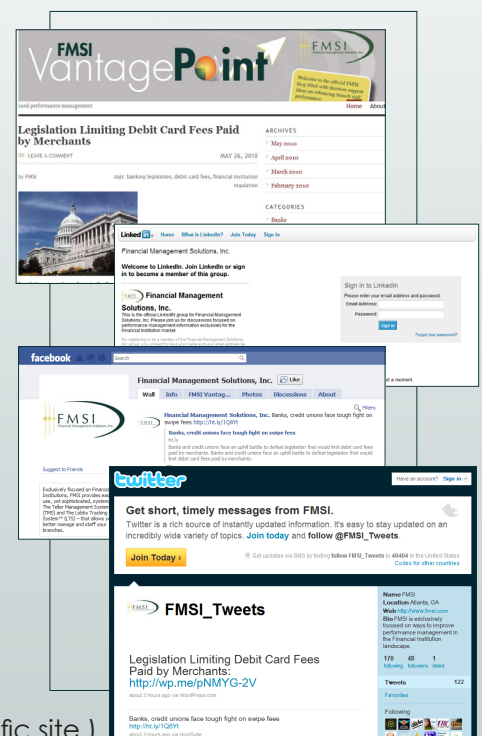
FMSI VantagePoint

FMSI

Welcome to the official FMSI blog filled with decision support ideas on enhancing branch staff performance.

bank performance management

Home About

Legislation Limiting Debit Card Fees Paid by Merchants

LEAVE A COMMENT

MAY 26, 2010

by FMSI

topic: banking legislation, debit card fees, financial institution regulation

ARCHIVES

May 2010

April 2010

March 2010

February 2010

CATEGORIES

Banks

Linked in Home What is LinkedIn? Join Today Sign In

Financial Management Solutions, Inc.

Welcome to LinkedIn. Join LinkedIn or sign in to become a member of this group.

Financial Management Solutions, Inc.

This is the official LinkedIn group for Financial Management Solutions, Inc. Please join us for discussions focused on performance management information exclusively for the financial institution market.

Sign in to LinkedIn

Please enter your email address and password.

Email Address:

Password:

Sign In

Forgot your password?

facebook

Search

Financial Management Solutions, Inc. Like

Wall Info FMSI Vantag... Photos Discussions About

FMSI

Financial Management Solutions, Inc.

Filters

Financial Management Solutions, Inc. Banks, credit unions face tough fight on swipe fees http://ht.ly/1Q8Yt

Banks, credit unions face tough fight on swipe fees

ht.ly

Banks and credit unions face an uphill battle to defeat legislation that would limit debit card fees paid by merchants. Banks and credit unions face an uphill battle to defeat legislation that would limit debit card fees paid by merchants.

Suggest to Friends

Exclusively focused on Financial Institutions, FMSI provides easy to use, yet sophisticated, systems. The Teller Management System (TMS) and The Lobby Tracking System™ (LTS) - that allows you to better manage and staff your branches.

st a moment.

twitter

Have an account? Sign in

Get short, timely messages from FMSI.

Twitter is a rich source of instantly updated information. It's easy to stay updated on an incredibly wide variety of topics. Join today and follow @FMSI_Tweets.

Join Today ›

Get updates via SMS by texting follow FMSI_Tweets to 40404 in the United States

Codes for other countries

FMSI

FMSI_Tweets

Legislation Limiting Debit Card Fees Paid by Merchants: http://wp.me/pNMYG-2V

about 3 hours ago via WordPress.com

Banks, credit unions face tough fight on swipe fees http://ht.ly/1Q8Yt

about 3 hours ago via HootSuite

Name FMSI

Location Atlanta, GA

Web http://www.fmsi.com

Bio FMSI is exclusively focused on ways to improve performance management in the Financial Institution landscape.

170 following 48 followers 1 listed

Tweets 122

Favorites

Following

fic site.)